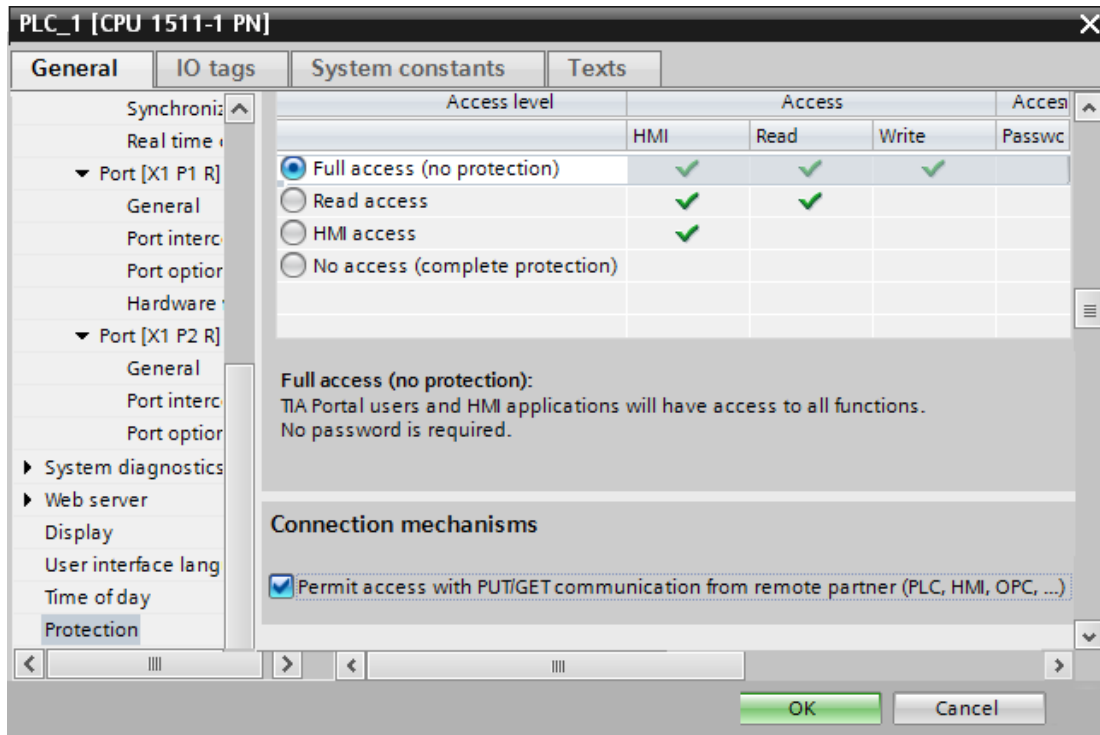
PLC_1 [CPU 1511-1 PN]

General | IO tags | System constants | Texts

Synchroniz
Real time
▾ Port [X1 P1 R]
General
Port interc
Port option
Hardware
▾ Port [X1 P2 R]
General
Port interc
Port option
▸ System diagnostics
▸ Web server
Display
User interface lang
Time of day
Protection

| Access level | Access | | | Acces |
|---|---|---|---|---|
| | HMI | Read | Write | Passwc |
| Full access (no protection) | ✓ | ✓ | ✓ | |
| Read access | ✓ | ✓ | | |
| HMI access | ✓ | | | |
| No access (complete protection) | | | | |

Full access (no protection):
TIA Portal users and HMI applications will have access to all functions.
No password is required.

Connection mechanisms

Permit access with PUT/GET communication from remote partner (PLC, HMI, OPC, ...)

OK
Cancel